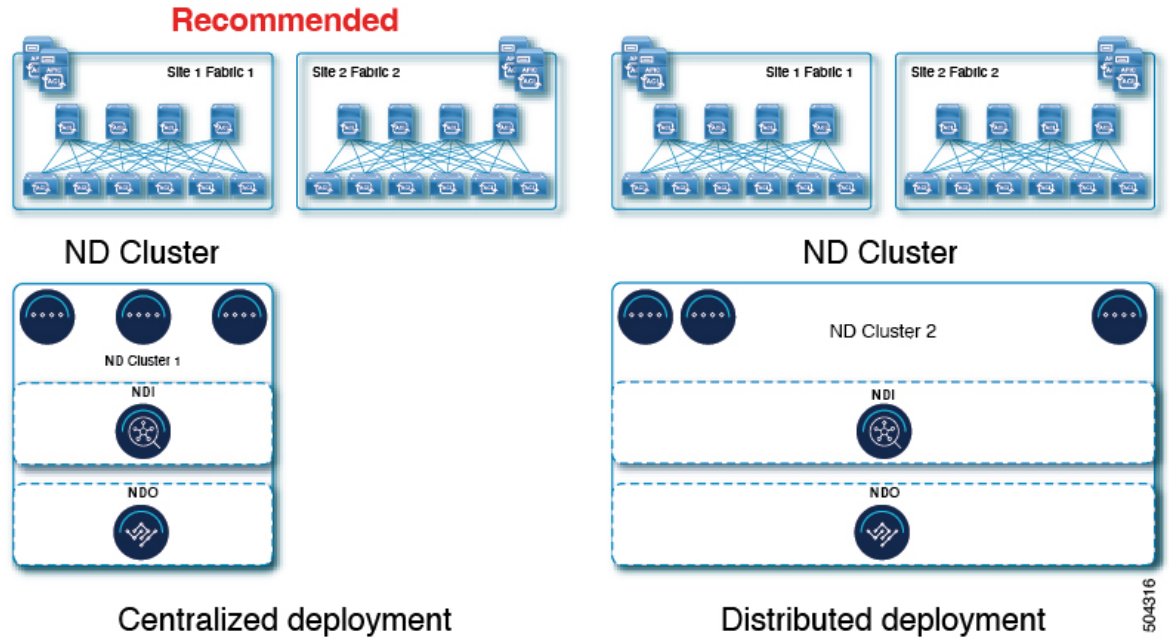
Recommended

Site 1 Fabric 1

Site 2 Fabric 2

ND Cluster

ND Cluster 1

NDI

NDO

Centralized deployment

Site 1 Fabric 1

Site 2 Fabric 2

ND Cluster

ND Cluster 2

NDI

NDO

Distributed deployment

504316